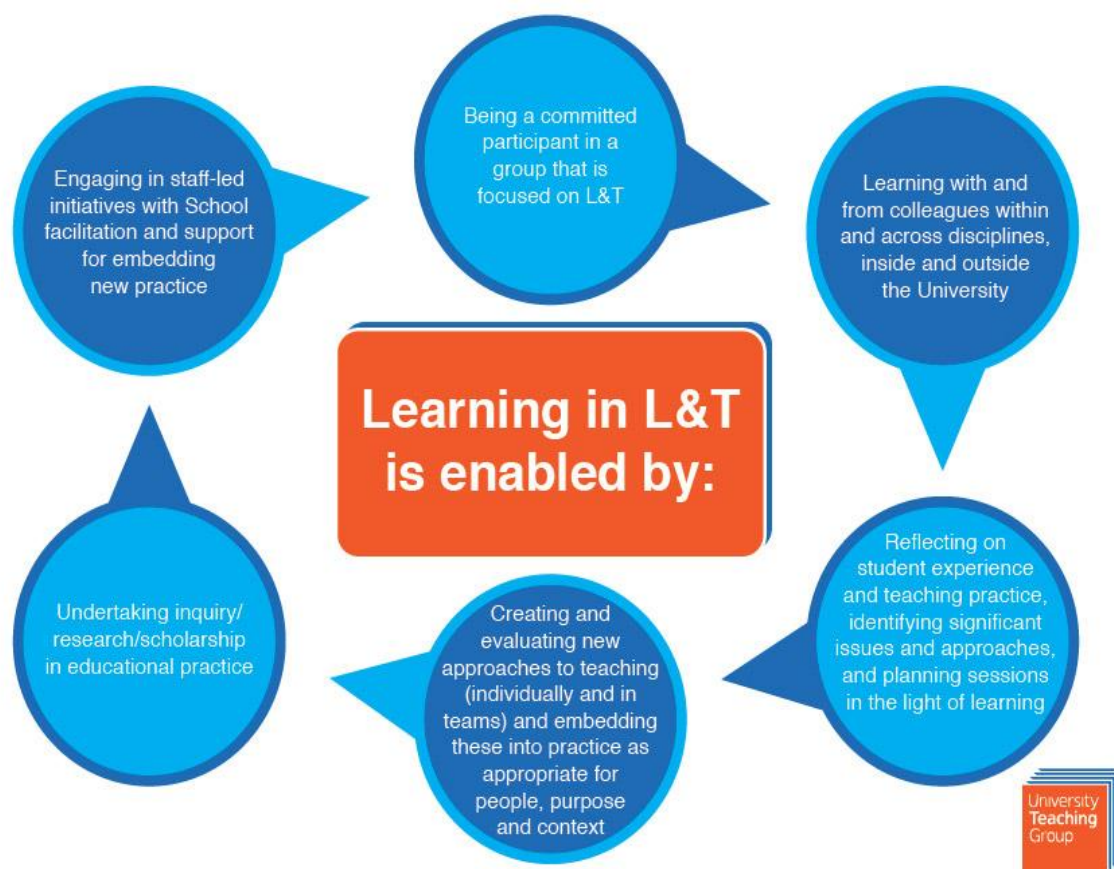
Learning in L&T is enabled by:

Being a committed participant in a group that is focused on L&T

Learning with and from colleagues within and across disciplines, inside and outside the University

Reflecting on student experience and teaching practice, identifying significant issues and approaches, and planning sessions in the light of learning

Creating and evaluating new approaches to teaching (individually and in teams) and embedding these into practice as appropriate for people, purpose and context

Undertaking inquiry/ research/scholarship in educational practice

Engaging in staff-led initiatives with School facilitation and support for embedding new practice

University Teaching Group